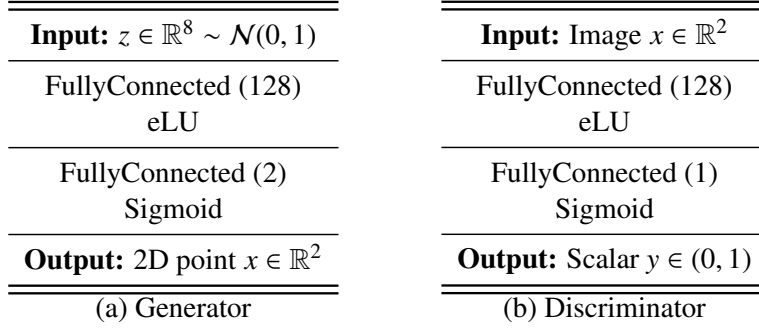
| **Input:** $z \in \mathbb{R}^8 \sim \mathcal{N}(0,1)$ |
|---|
| FullyConnected (128) eLU |
| FullyConnected (2) Sigmoid |
| **Output:** 2D point $x \in \mathbb{R}^2$ |

(a) Generator

| **Input:** Image $x \in \mathbb{R}^2$ |
|---|
| FullyConnected (128) eLU |
| FullyConnected (1) Sigmoid |
| **Output:** Scalar $y \in (0,1)$ |

(b) Discriminator